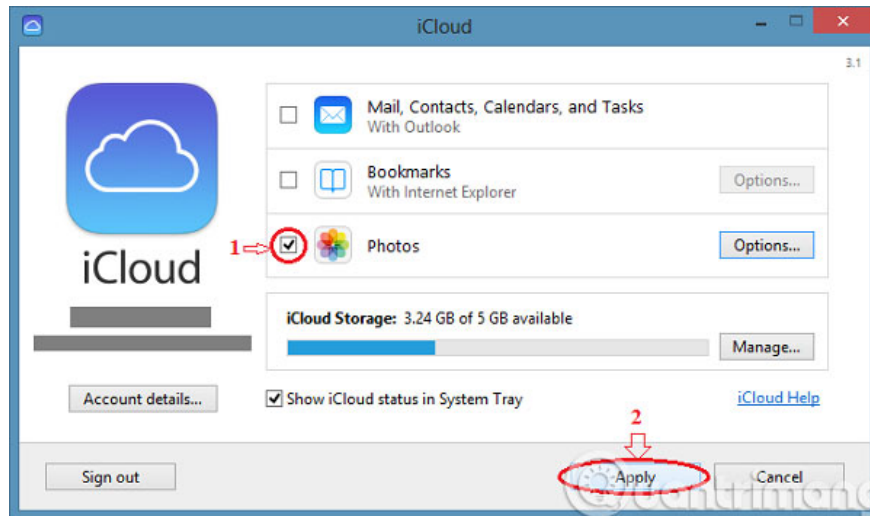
iCloud

3.1

iCloud

Mail, Contacts, Calendars, and Tasks
With Outlook

Bookmarks
With Internet Explorer

Options...

1

Photos

Options...

iCloud Storage: 3.24 GB of 5 GB available

Manage...

Account details...

Show iCloud status in System Tray

iCloud Help

2

Sign out

Apply

Cancel

Quantrimang